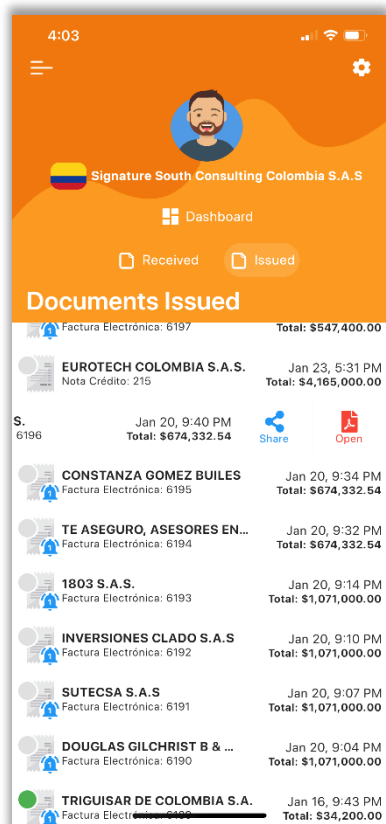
4:03

Signature South Consulting Colombia S.A.S

Dashboard

Received

Issued

Documents Issued

Factura Electrónica: 6197 Total: $547,400.00

EUROTECH COLOMBIA S.A.S. Jan 23, 5:31 PM
Nota Crédito: 215 Total: $4,165,000.00

S. Jan 20, 9:40 PM
6196 Total: $674,332.54
Share
Open

CONSTANZA GOMEZ BUILES Jan 20, 9:34 PM
Factura Electrónica: 6195 Total: $674,332.54

TE ASEGURO, ASESORES EN... Jan 20, 9:32 PM
Factura Electrónica: 6194 Total: $674,332.54

1803 S.A.S. Jan 20, 9:14 PM
Factura Electrónica: 6193 Total: $1,071,000.00

INVERSIONES CLADO S.A.S Jan 20, 9:10 PM
Factura Electrónica: 6192 Total: $1,071,000.00

SUTECSA S.A.S Jan 20, 9:07 PM
Factura Electrónica: 6191 Total: $1,071,000.00

DOUGLAS GILCHRIST B & ... Jan 20, 9:04 PM
Factura Electrónica: 6190 Total: $1,071,000.00

TRIGUISAR DE COLOMBIA S.A. Jan 16, 9:43 PM
Factura Electrónica: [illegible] Total: $34,200.00